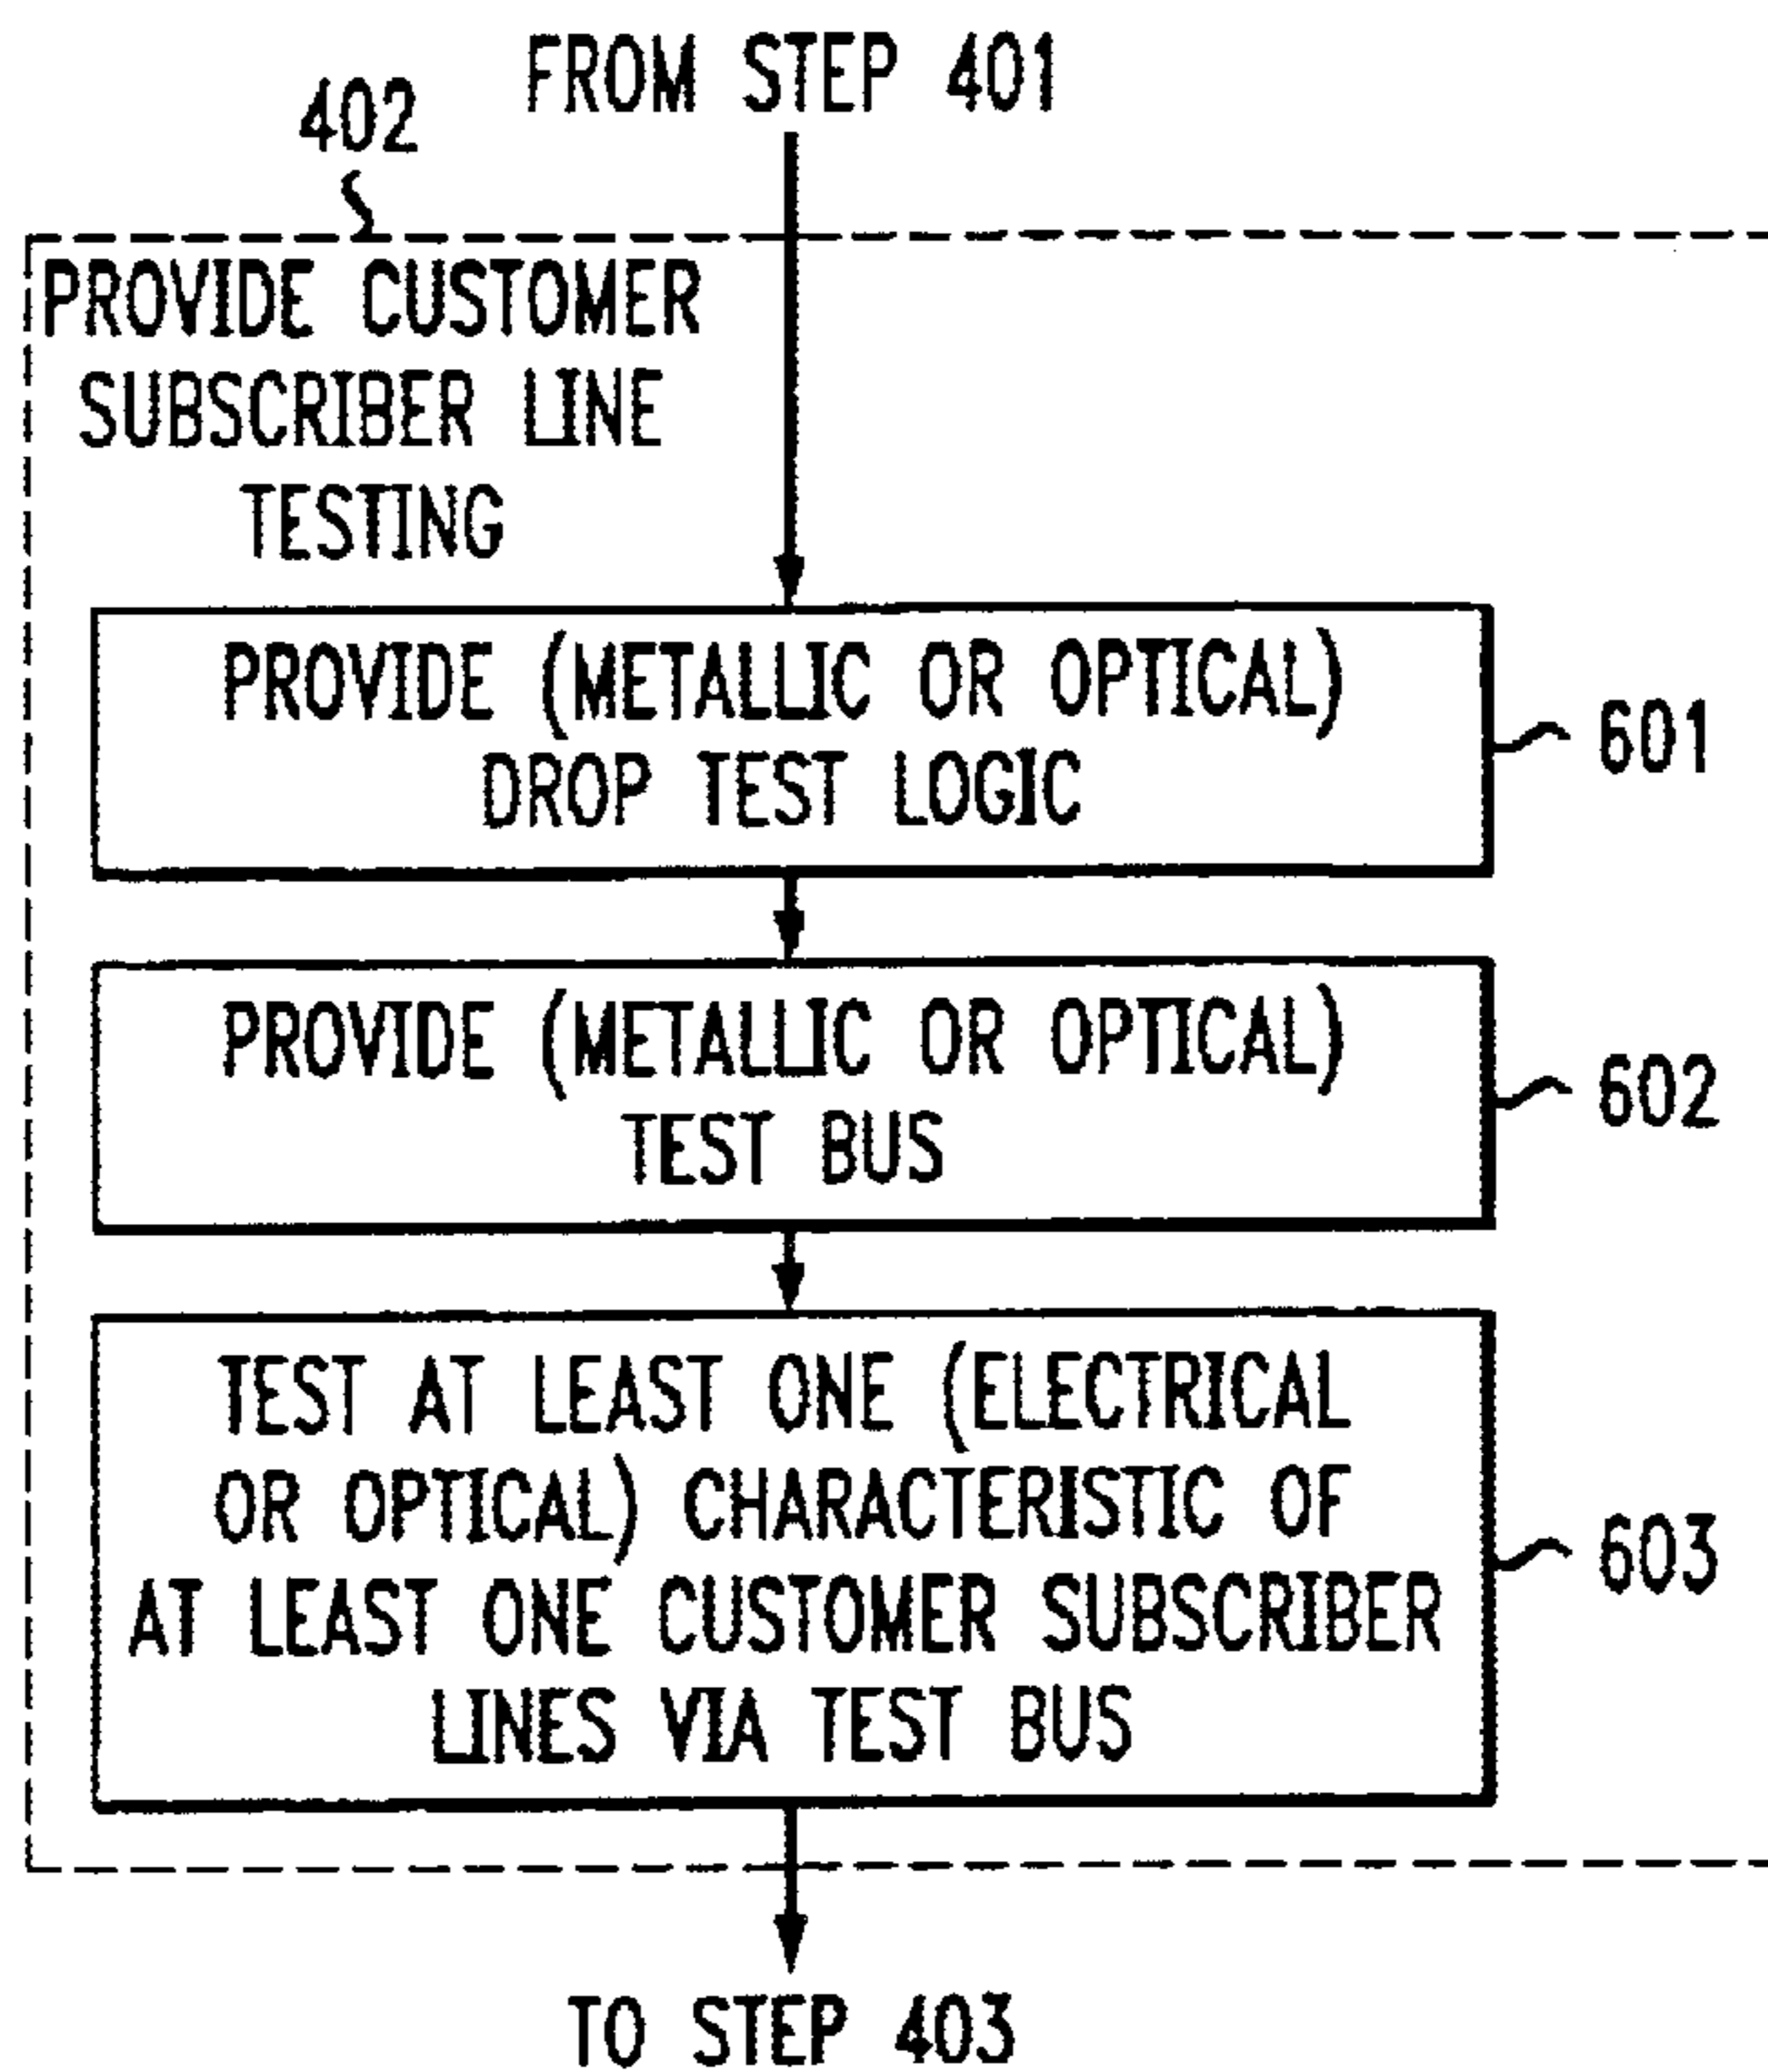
FROM STEP 401

402

PROVIDE CUSTOMER SUBSCRIBER LINE TESTING

PROVIDE (METALLIC OR OPTICAL) DROP TEST LOGIC

601

PROVIDE (METALLIC OR OPTICAL) TEST BUS

602

TEST AT LEAST ONE (ELECTRICAL OR OPTICAL) CHARACTERISTIC OF AT LEAST ONE CUSTOMER SUBSCRIBER LINES VIA TEST BUS

603

TO STEP 403